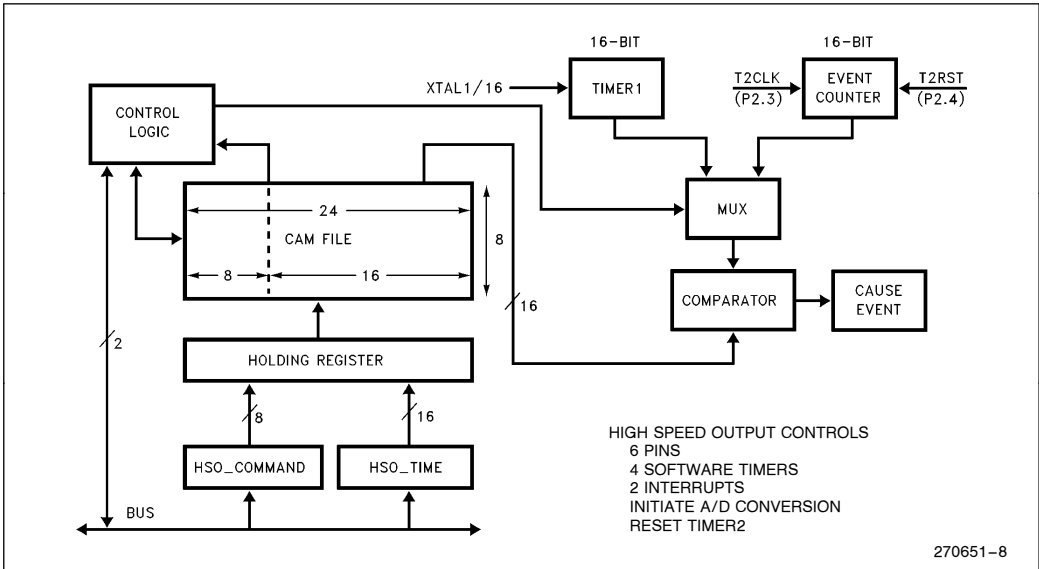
16-BIT

16-BIT

XTAL1/16

TIMER1

T2CLK
(P2.3)

EVENT COUNTER

T2RST
(P2.4)

CONTROL LOGIC

24

CAM FILE

8

8

16

MUX

16

COMPARATOR

CAUSE EVENT

2

HOLDING REGISTER

8

16

HSO_COMMAND

HSO_TIME

BUS

HIGH SPEED OUTPUT CONTROLS
6 PINS
4 SOFTWARE TIMERS
2 INTERRUPTS
INITIATE A/D CONVERSION
RESET TIMER2

270651-8